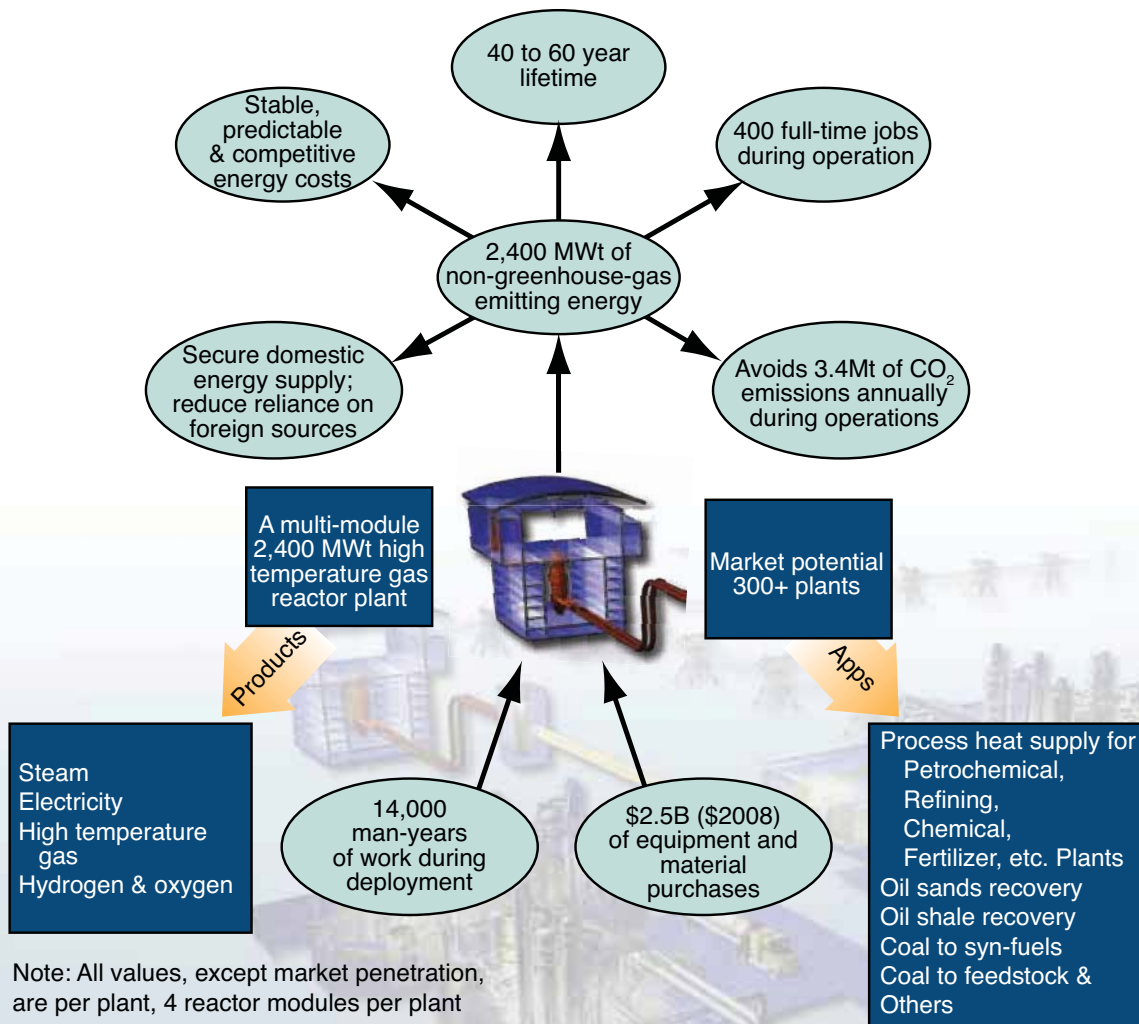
40 to 60 year lifetime

Stable, predictable & competitive energy costs

400 full-time jobs during operation

2,400 MWt of non-greenhouse-gas emitting energy

Secure domestic energy supply; reduce reliance on foreign sources

Avoids 3.4Mt of $CO_2$ emissions annually during operations

A multi-module 2,400 MWt high temperature gas reactor plant

Market potential 300+ plants

Products

Apps

Steam
Electricity
High temperature gas
Hydrogen & oxygen

14,000 man-years of work during deployment

\$2.5B (\$2008) of equipment and material purchases

Process heat supply for
Petrochemical,
Refining,
Chemical,
Fertilizer, etc. Plants
Oil sands recovery
Oil shale recovery
Coal to syn-fuels
Coal to feedstock &
Others

Note: All values, except market penetration, are per plant, 4 reactor modules per plant